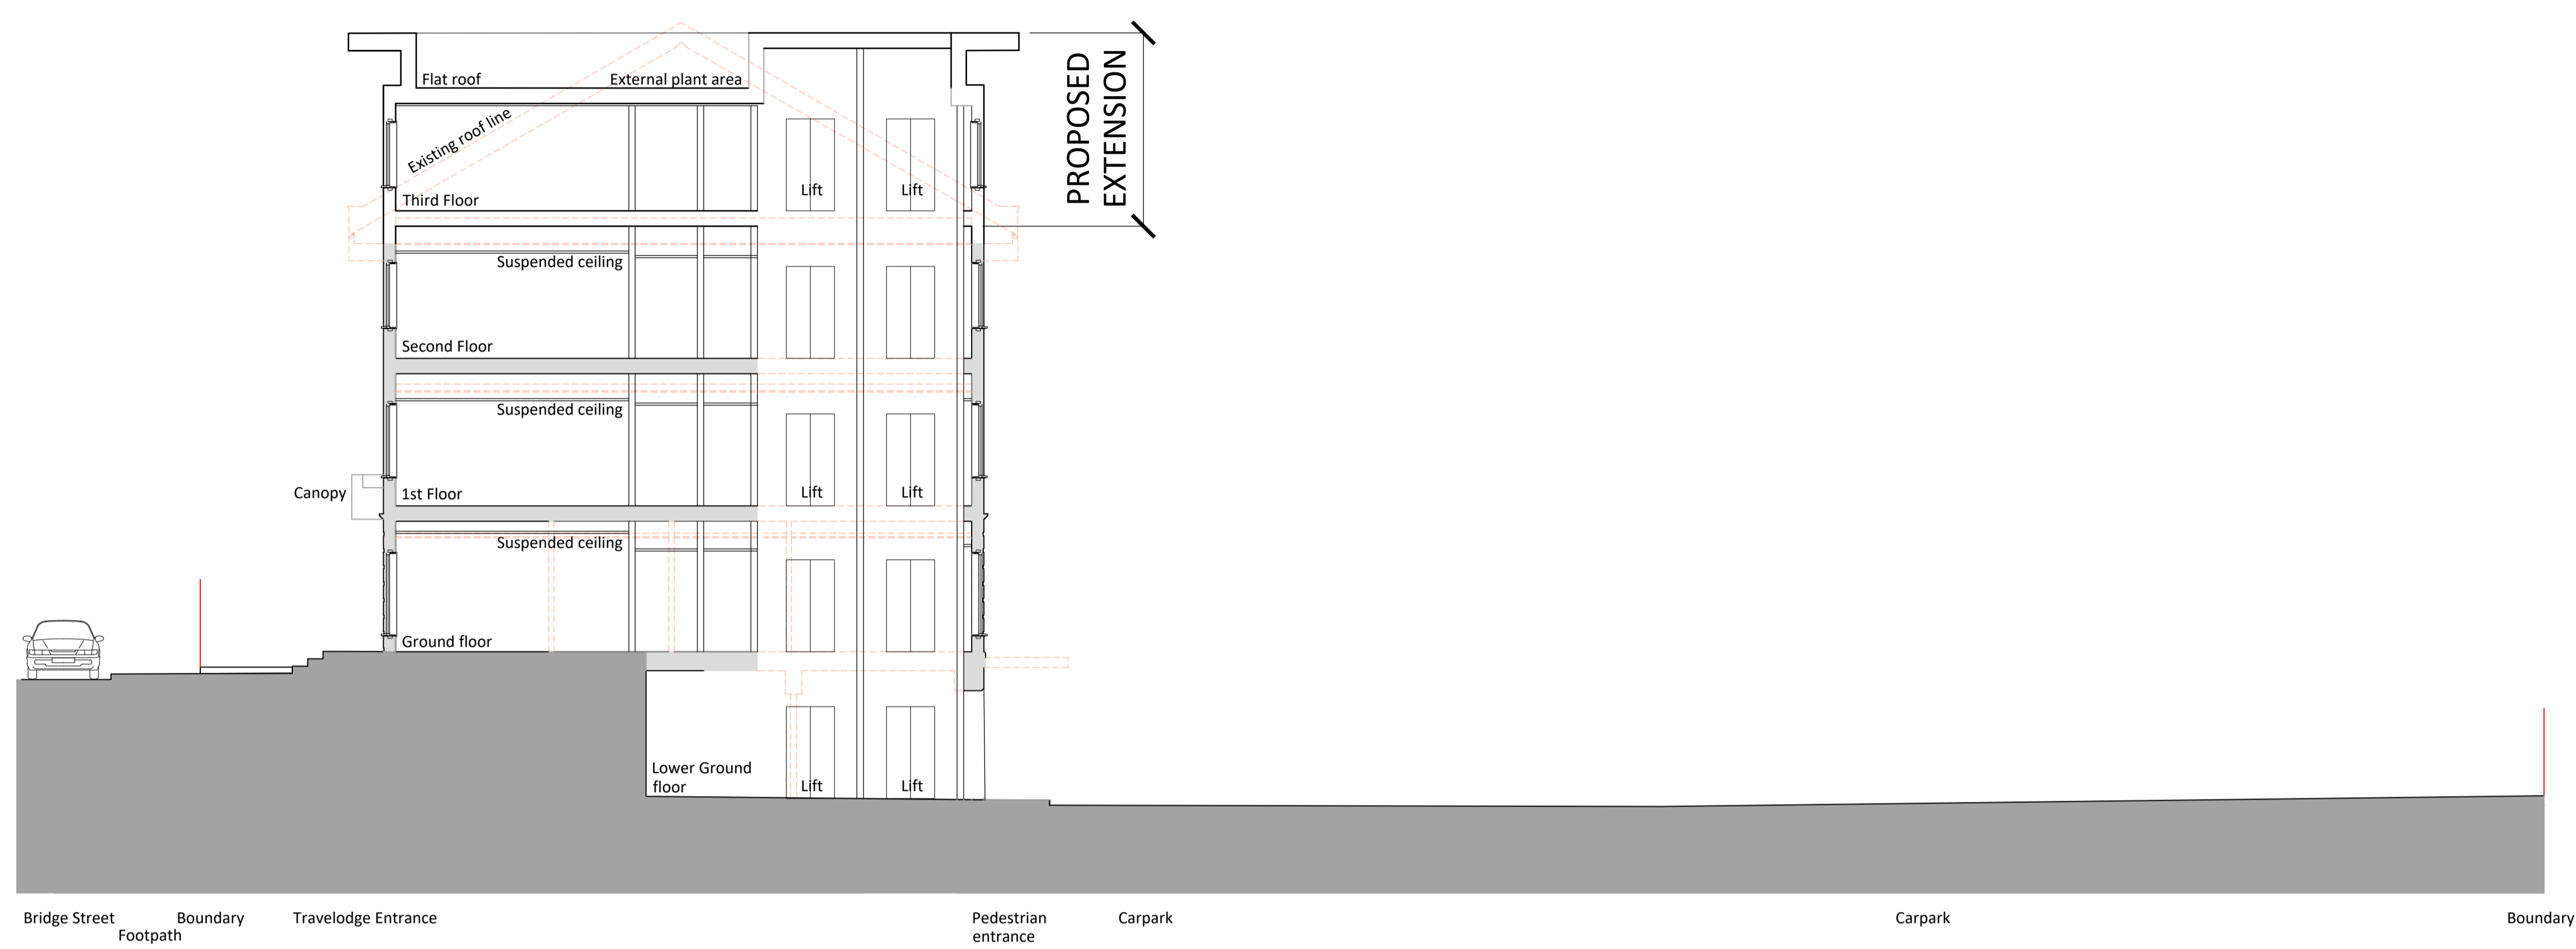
Flat roof
External plant area
Existing roof line
PROPOSED EXTENSION
Lift
Lift
Third Floor
Suspended ceiling
Second Floor
Suspended ceiling
Canopy
1st Floor
Lift
Lift
Suspended ceiling
Ground floor
Lower Ground floor
Lift
Lift

Bridge Street
Footpath
Boundary
Travelodge Entrance
Pedestrian entrance
Carpark
Carpark
Boundary